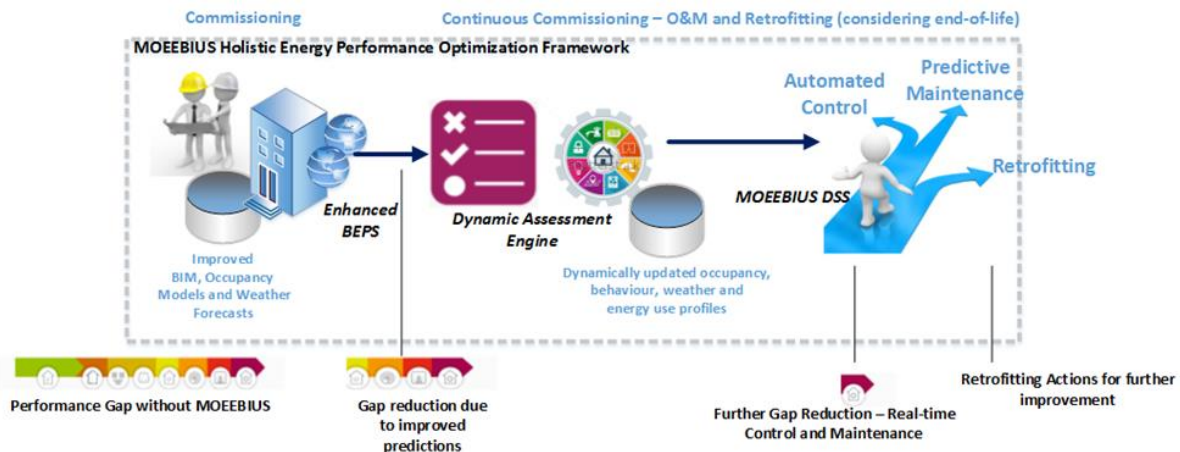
Commissioning

Continuous Commissioning – O&M and Retrofitting (considering end-of-life)

MOEEBIUS Holistic Energy Performance Optimization Framework

Automated Control

Predictive Maintenance

Retrofitting

Enhanced BEPS

Dynamic Assessment Engine

MOEEBIUS DSS

Improved BIM, Occupancy Models and Weather Forecasts

Dynamically updated occupancy, behaviour, weather and energy use profiles

Performance Gap without MOEEBIUS

Gap reduction due to improved predictions

Further Gap Reduction – Real-time Control and Maintenance

Retrofitting Actions for further improvement